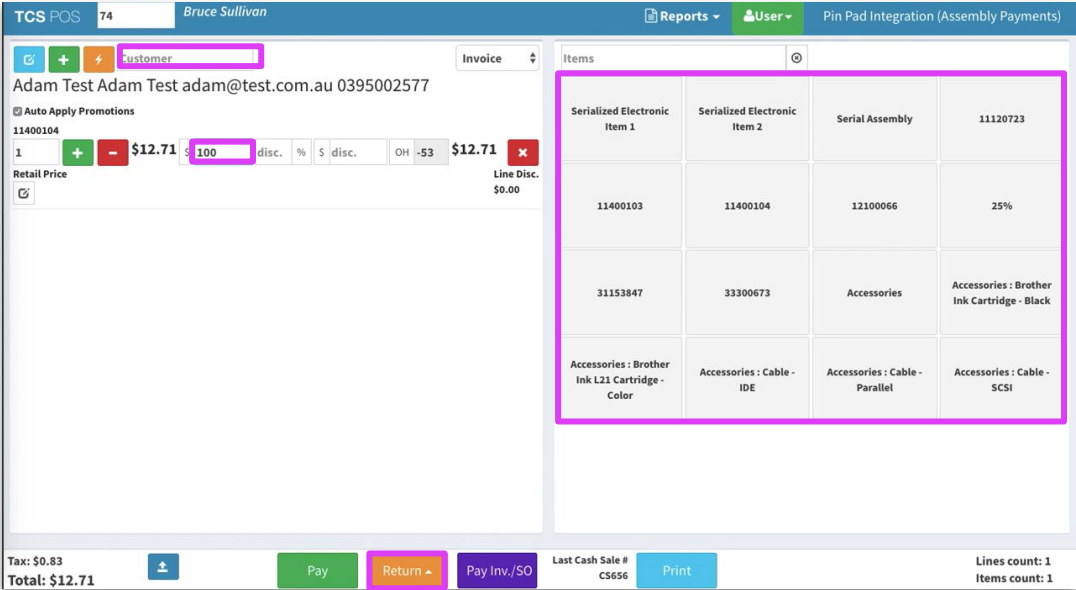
TCS POS 74 Bruce Sullivan

Reports User Pin Pad Integration (Assembly Payments)

Customer

Invoice

Adam Test Adam Test adam@test.com.au 0395002577

Auto Apply Promotions

11400104

1 $12.71 $ 100 disc. % $ disc. OH -53 $12.71

Retail Price

Line Disc. $0.00

Items

| Serialized Electronic Item 1 | Serialized Electronic Item 2 | Serial Assembly | 11120723 |
|---|---|---|---|
| 11400103 | 11400104 | 12100066 | 25% |
| 31153847 | 33300673 | Accessories | Accessories : Brother Ink Cartridge - Black |
| Accessories : Brother Ink L21 Cartridge - Color | Accessories : Cable - IDE | Accessories : Cable - Parallel | Accessories : Cable - SCSI |

Tax: $0.83
Total: $12.71

Pay

Return

Pay Inv./SO

Last Cash Sale # CS656

Print

Lines count: 1
Items count: 1